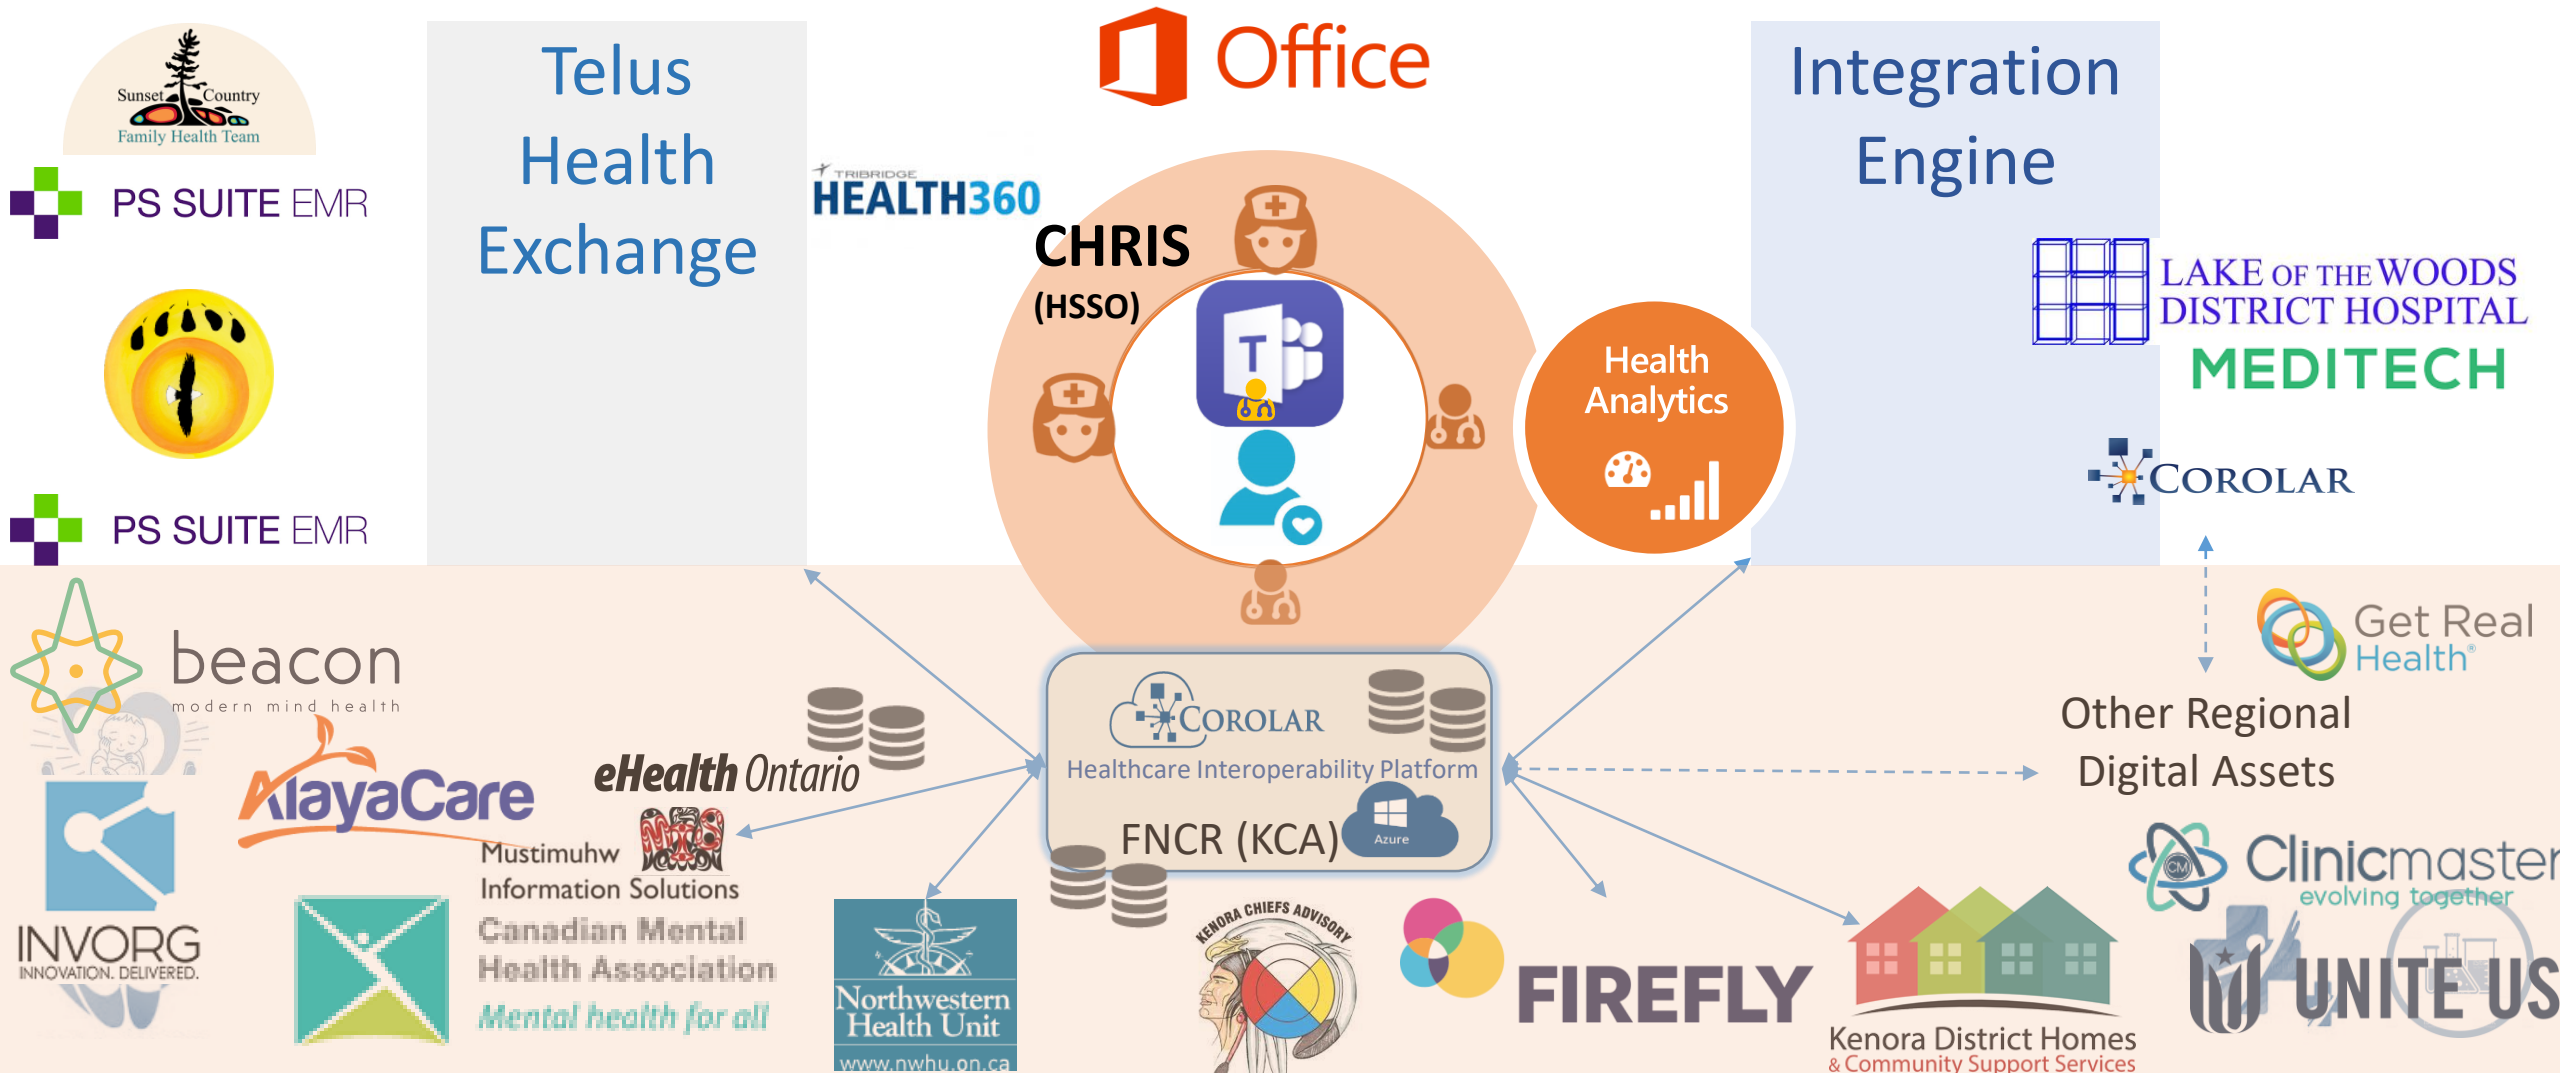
Sunset Country Family Health Team

PS SUITE EMR

PS SUITE EMR

Telus Health Exchange

TRIBRIDGE HEALTH360

Office

CHRIS (HSSO)

T

Health Analytics

Integration Engine

LAKE OF THE WOODS DISTRICT HOSPITAL

MEDITECH

COROLAR

beacon modern mind health

AlayaCare

eHealth Ontario

Mustimuhw Information Solutions

INVORG INNOVATION. DELIVERED.

Canadian Mental Health Association Mental health for all

Northwestern Health Unit www.nwhu.on.ca

COROLAR Healthcare Interoperability Platform

FNCR (KCA)

Azure

KENORA CHIEFS ADVISORY

FIREFLY

Kenora District Homes & Community Support Services

Get Real Health

Other Regional Digital Assets

Clinicmaster evolving together

UNITE US